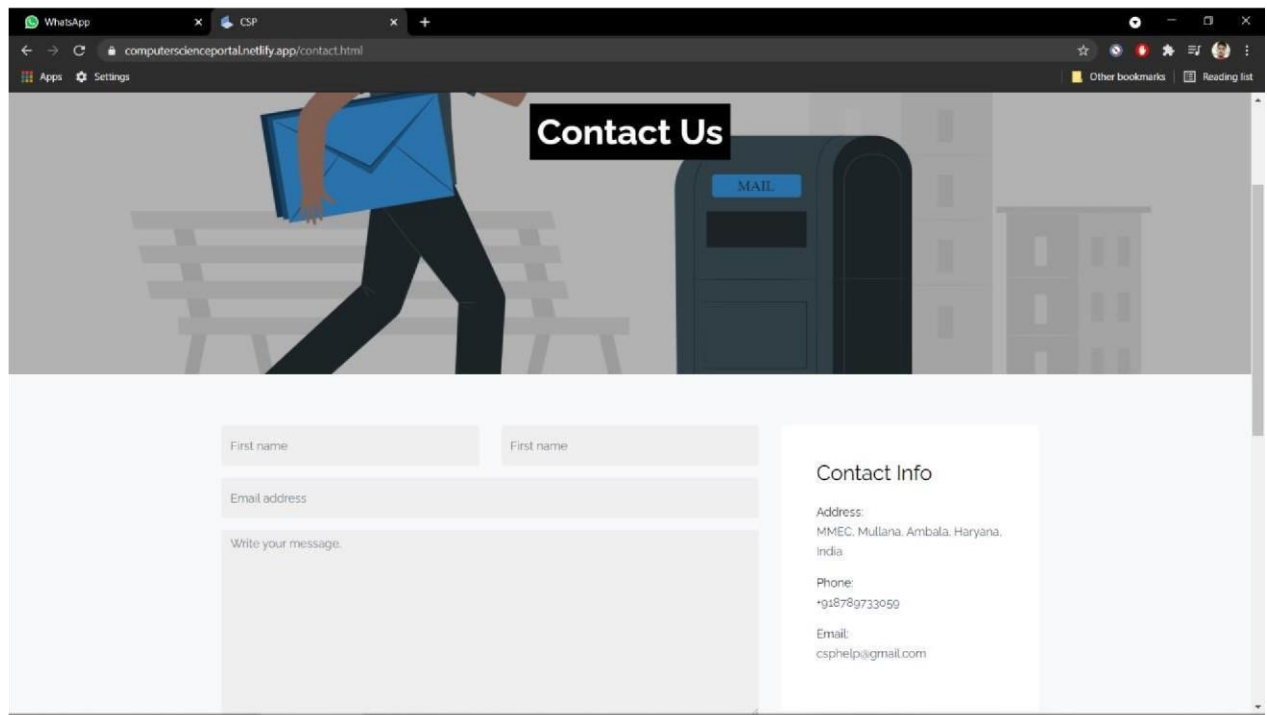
WhatsApp
CSP
computerscienceportal.netlify.app/contact.html
Apps Settings
Other bookmarks
Reading list

Contact Us

MAIL

First name
First name
Email address
Write your message.

Contact Info

Address:
MMEC, Mullana, Ambala, Haryana, India

Phone:
+918789733059

Email:
csphelp@gmail.com